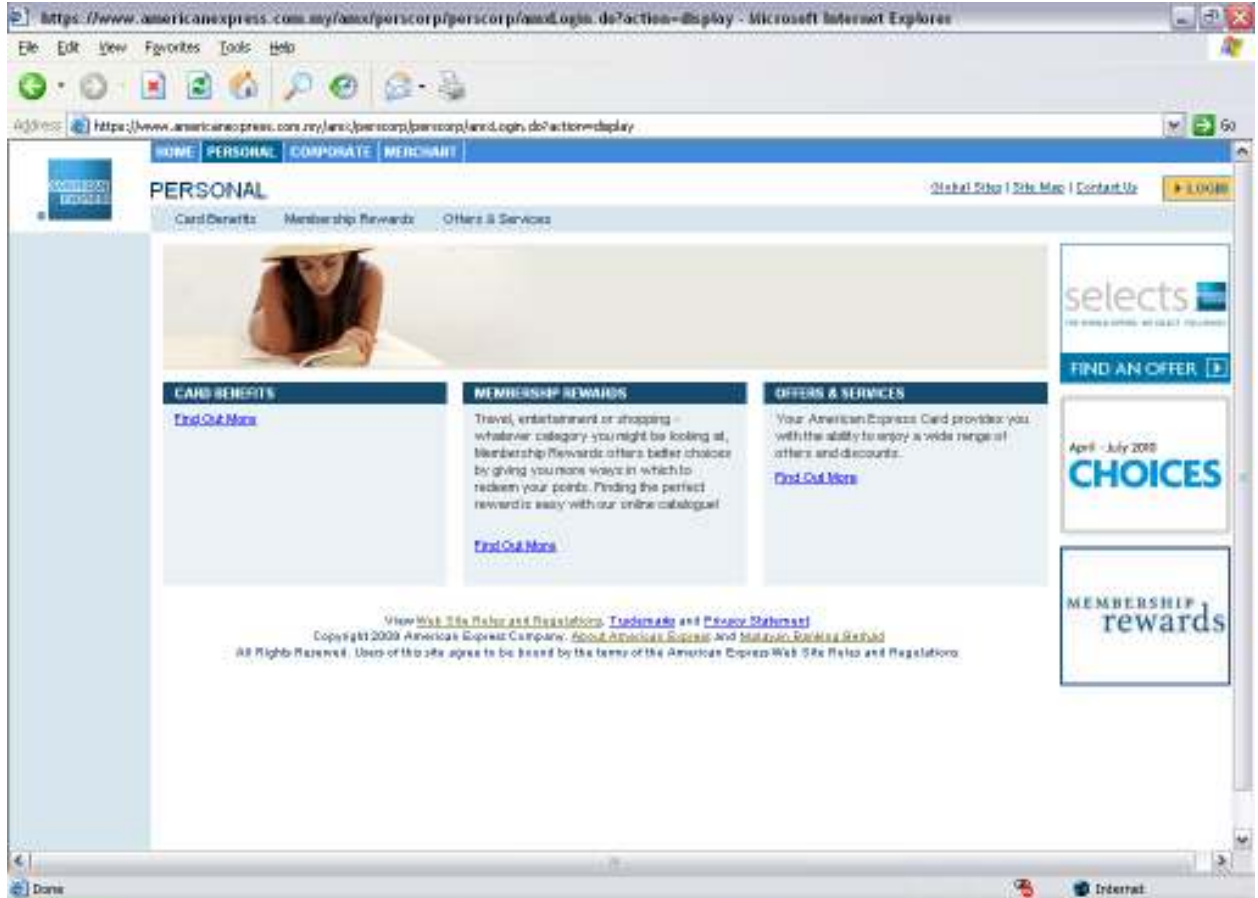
https://www.americanexpress.com.my/amex/perscorp/perscorp/amxLogin.do?action=display - Microsoft Internet Explorer

File Edit View Favorites Tools Help

Address https://www.americanexpress.com.my/amex/perscorp/perscorp/amxLogin.do?action=display Go

HOME PERSONAL CORPORATE MERCHANT

AMERICAN EXPRESS

PERSONAL

Global Sites | Site Map | Contact Us LOGIN

Card Benefits Membership Rewards Offers & Services

CARD BENEFITS

Find Out More

MEMBERSHIP REWARDS

Travel, entertainment or shopping - whatever category you might be looking at, Membership Rewards offers better choices by giving you more ways in which to redeem your points. Finding the perfect reward is easy with our online catalogue!

Find Out More

OFFERS & SERVICES

Your American Express Card provides you with the ability to enjoy a wide range of offers and discounts.

Find Out More

selects

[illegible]

FIND AN OFFER

April - July 2008

CHOICES

MEMBERSHIP rewards

View Web Site Rules and Regulations, Trademarks and Privacy Statement
Copyright 2008 American Express Company. About American Express and Malayan Banking Berhad
All Rights Reserved. Users of this site agree to be bound by the terms of the American Express Web Site Rules and Regulations.

Done

Internet